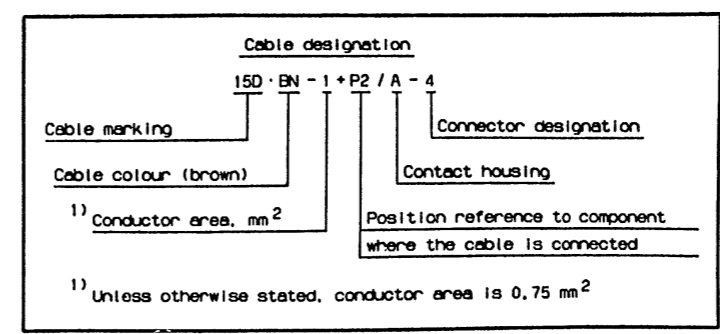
Cable designation

15D · BN - 1 + P2 / A - 4

Cable marking

Connector designation

Cable colour (brown)

Contact housing

$^{1)}$ Conductor area, mm$^2$

Position reference to component

where the cable is connected

$^{1)}$ Unless otherwise stated, conductor area is 0,75 mm$^2$